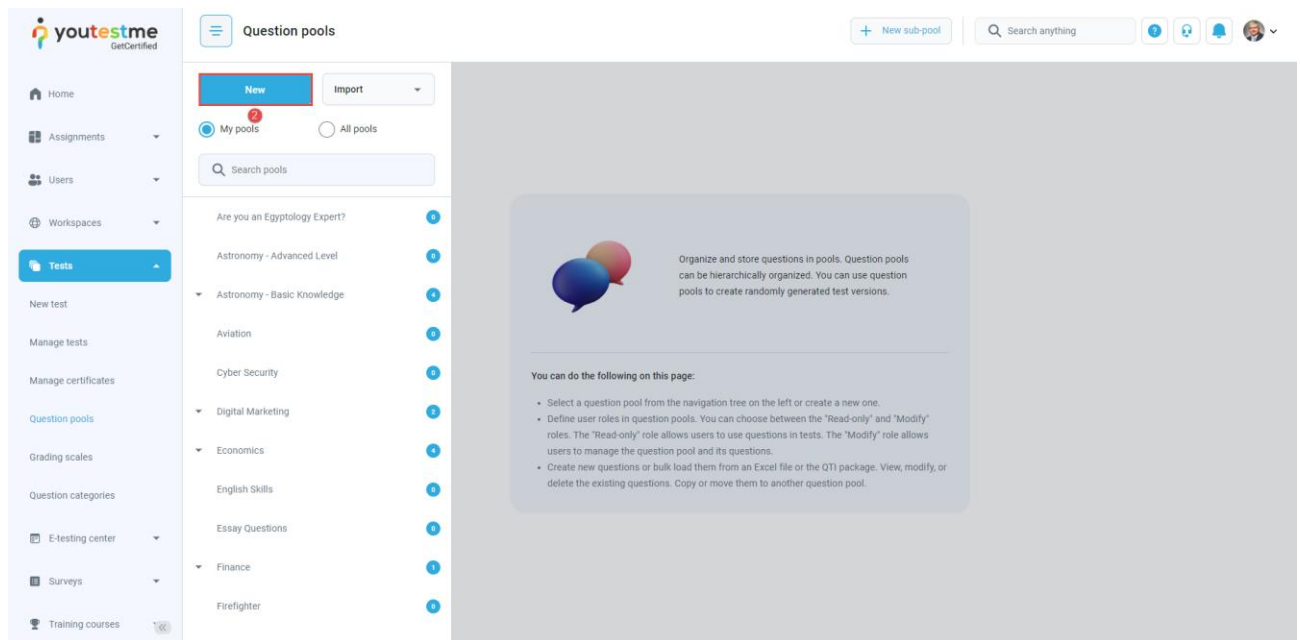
youtestme GetCertified

Question pools

+ New sub-pool

Search anything

Home

Assignments

Users

Workspaces

Tests

New test

Manage tests

Manage certificates

Question pools

Grading scales

Question categories

E-testing center

Surveys

Training courses

New

2

Import

My pools

All pools

Search pools

Are you an Egyptology Expert? 0

Astronomy - Advanced Level 0

Astronomy - Basic Knowledge 4

Aviation 0

Cyber Security 0

Digital Marketing 2

Economics 4

English Skills 0

Essay Questions 0

Finance 1

Firefighter 0

Organize and store questions in pools. Question pools can be hierarchically organized. You can use question pools to create randomly generated test versions.

You can do the following on this page:

• Select a question pool from the navigation tree on the left or create a new one.
• Define user roles in question pools. You can choose between the "Read-only" and "Modify" roles. The "Read-only" role allows users to use questions in tests. The "Modify" role allows users to manage the question pool and its questions.
• Create new questions or bulk load them from an Excel file or the QTI package. View, modify, or delete the existing questions. Copy or move them to another question pool.